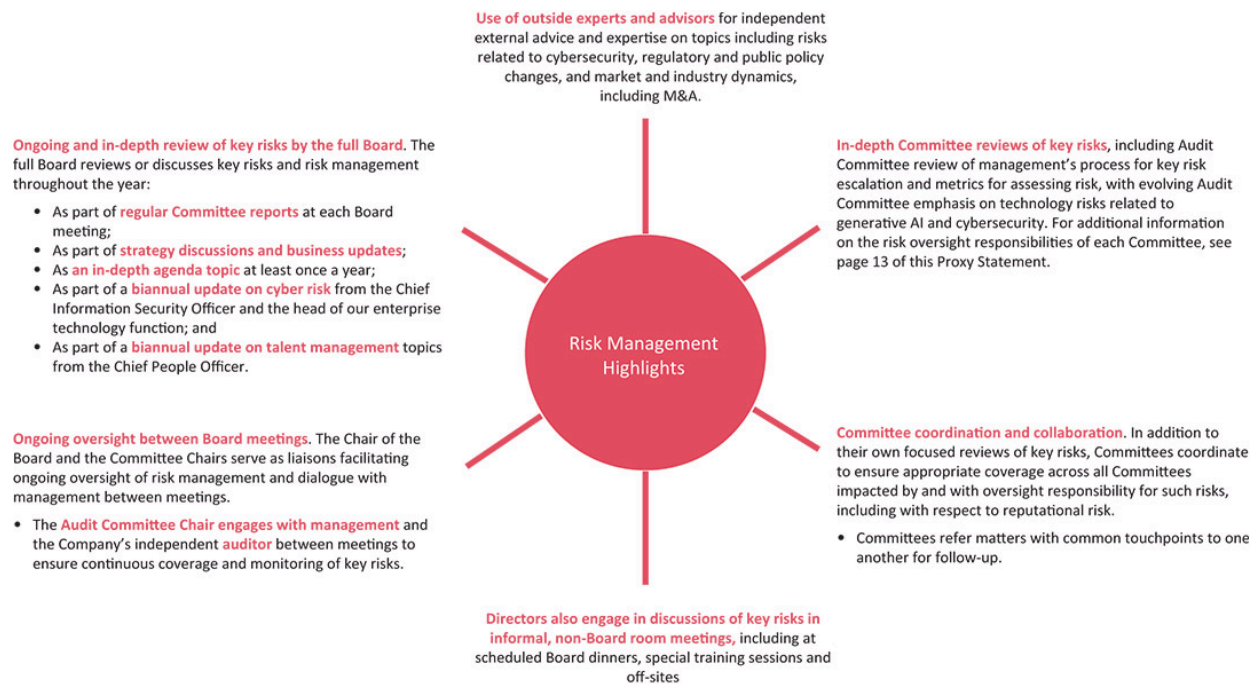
**Use of outside experts and advisors** for independent external advice and expertise on topics including risks related to cybersecurity, regulatory and public policy changes, and market and industry dynamics, including M&A.

**Ongoing and in-depth review of key risks by the full Board**. The full Board reviews or discusses key risks and risk management throughout the year:

- As part of **regular Committee reports** at each Board meeting;
- As part of **strategy discussions and business updates**;
- As **an in-depth agenda topic** at least once a year;
- As part of a **biannual update on cyber risk** from the Chief Information Security Officer and the head of our enterprise technology function; and
- As part of a **biannual update on talent management** topics from the Chief People Officer.

**In-depth Committee reviews of key risks**, including Audit Committee review of management's process for key risk escalation and metrics for assessing risk, with evolving Audit Committee emphasis on technology risks related to generative AI and cybersecurity. For additional information on the risk oversight responsibilities of each Committee, see page 13 of this Proxy Statement.

Risk Management Highlights

**Ongoing oversight between Board meetings**. The Chair of the Board and the Committee Chairs serve as liaisons facilitating ongoing oversight of risk management and dialogue with management between meetings.

- The **Audit Committee Chair engages with management** and the Company's independent **auditor** between meetings to ensure continuous coverage and monitoring of key risks.

**Committee coordination and collaboration**. In addition to their own focused reviews of key risks, Committees coordinate to ensure appropriate coverage across all Committees impacted by and with oversight responsibility for such risks, including with respect to reputational risk.

- Committees refer matters with common touchpoints to one another for follow-up.

**Directors also engage in discussions of key risks in informal, non-Board room meetings,** including at scheduled Board dinners, special training sessions and off-sites